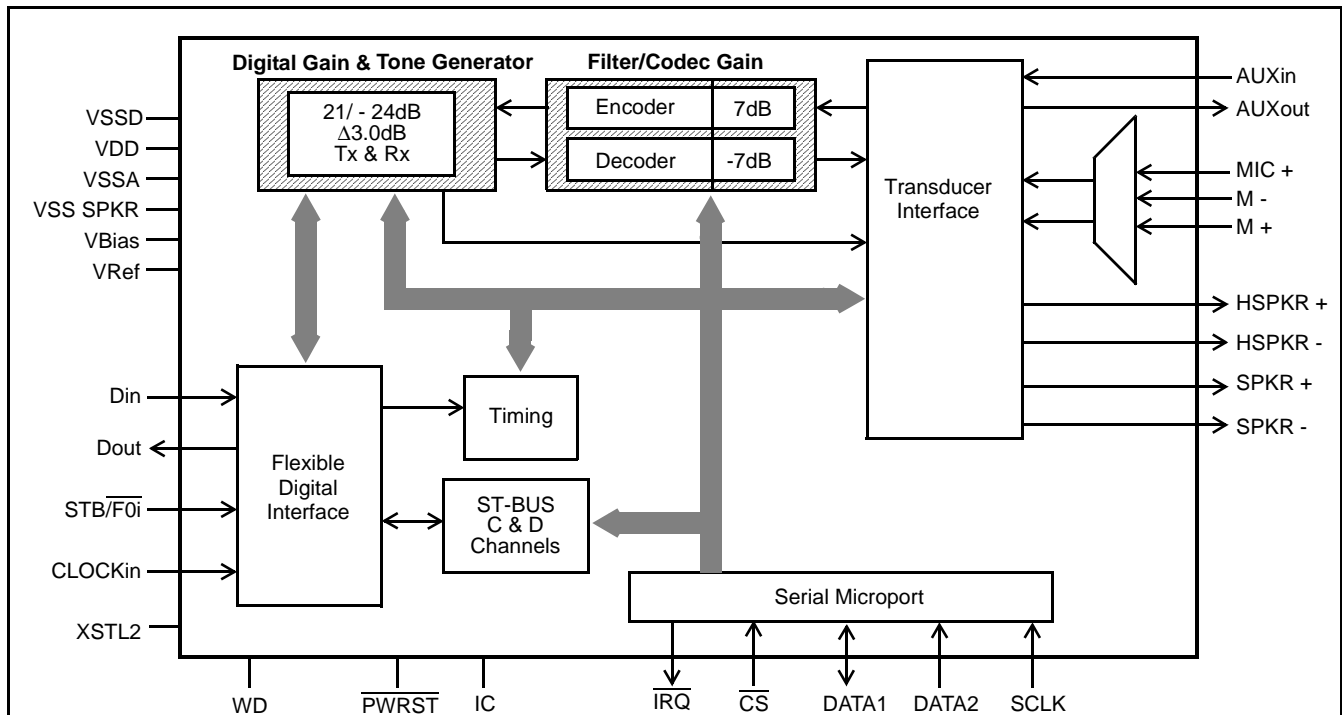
Digital Gain & Tone Generator

21/ - 24dB
$\Delta$3.0dB
Tx & Rx

Filter/Codec Gain

Encoder
7dB
Decoder
-7dB

Transducer Interface

AUXin
AUXout
MIC +
M -
M +
HSPKR +
HSPKR -
SPKR +
SPKR -

VSSD
VDD
VSSA
VSS SPKR
VBias
VRef

Din
Dout
STB/$\overline{F0i}$
CLOCKin
XSTL2

Flexible Digital Interface

Timing

ST-BUS C & D Channels

Serial Microport

WD
$\overline{PWRST}$
IC
$\overline{IRQ}$
$\overline{CS}$
DATA1
DATA2
SCLK